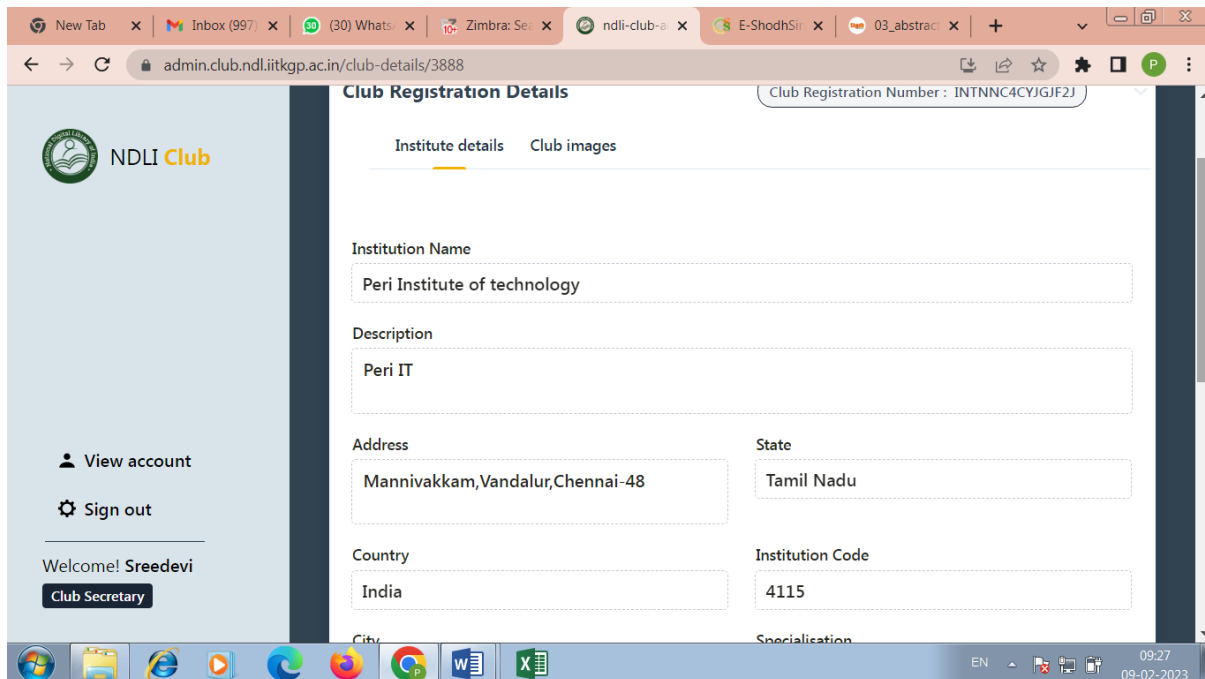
New Tab ×
Inbox (997) ×
30 (30) Whats ×
Zimbra: Sea ×
ndli-club-a ×
E-ShodhSir ×
03_abstract ×
+

admin.club.ndl.iitkgp.ac.in/club-details/3888

P

NDLI Club

View account

Sign out

Welcome! Sreedevi

Club Secretary

Club Registration Details

Club Registration Number : INTNNC4CYJGJF2J

Institute details Club images

Institution Name

Peri Institute of technology

Description

Peri IT

Address

Mannivakkam,Vandalur,Chennai-48

State

Tamil Nadu

Country

India

Institution Code

4115

City

Specialisation

EN

09:27
09-02-2023